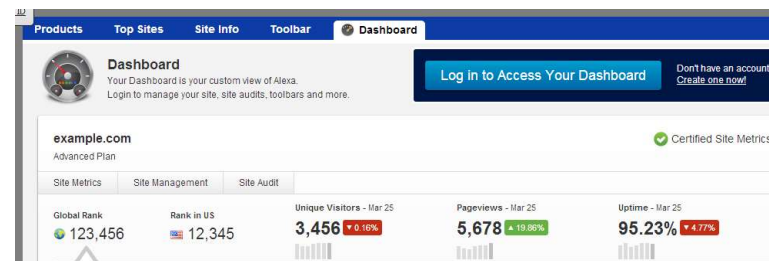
Products Top Sites Site Info Toolbar Dashboard

Dashboard
Your Dashboard is your custom view of Alexa.
Login to manage your site, site audits, toolbars and more.

Log in to Access Your Dashboard

Don't have an account
Create one now!

example.com
Advanced Plan

Certified Site Metrics

Site Metrics Site Management Site Audit

Global Rank
123,456

Rank in US
12,345

Unique Visitors - Mar 25
3,456 ▼ 0.16%

Pageviews - Mar 25
5,678 ▲ 19.86%

Uptime - Mar 25
95.23% ▼ 4.77%